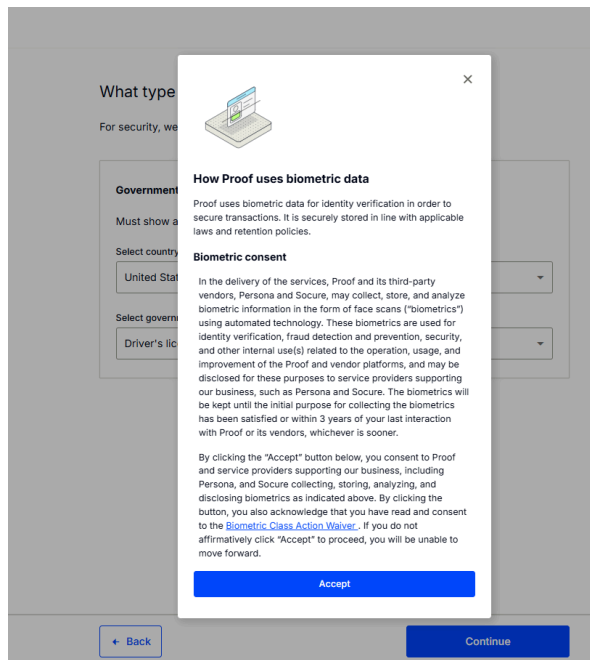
What type

For security, we

Government

Must show a

Select country

United Stat

Select governm

Driver's lic

×

How Proof uses biometric data

Proof uses biometric data for identity verification in order to secure transactions. It is securely stored in line with applicable laws and retention policies.

Biometric consent

In the delivery of the services, Proof and its third-party vendors, Persona and Socure, may collect, store, and analyze biometric information in the form of face scans ("biometrics") using automated technology. These biometrics are used for identity verification, fraud detection and prevention, security, and other internal use(s) related to the operation, usage, and improvement of the Proof and vendor platforms, and may be disclosed for these purposes to service providers supporting our business, such as Persona and Socure. The biometrics will be kept until the initial purpose for collecting the biometrics has been satisfied or within 3 years of your last interaction with Proof or its vendors, whichever is sooner.

By clicking the "Accept" button below, you consent to Proof and service providers supporting our business, including Persona, and Socure collecting, storing, analyzing, and disclosing biometrics as indicated above. By clicking the button, you also acknowledge that you have read and consent to the Biometric Class Action Waiver . If you do not affirmatively click "Accept" to proceed, you will be unable to move forward.

Accept

← Back

Continue